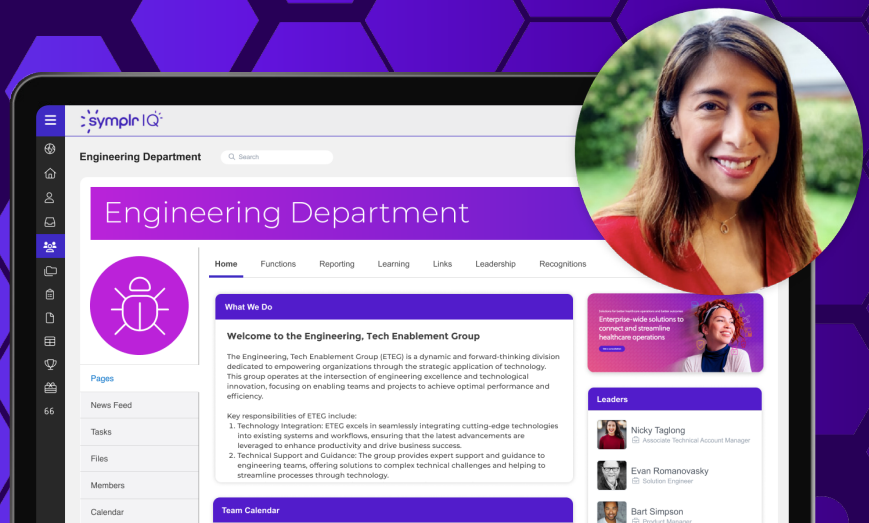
symplr IQ

Engineering Department

Search

Engineering Department

Home Functions Reporting Learning Links Leadership Recognitions

Pages

News Feed

Tasks

Files

Members

Calendar

66

What We Do

Welcome to the Engineering, Tech Enablement Group

The Engineering, Tech Enablement Group (ETEG) is a dynamic and forward-thinking division dedicated to empowering organizations through the strategic application of technology. This group operates at the intersection of engineering excellence and technological innovation, focusing on enabling teams and projects to achieve optimal performance and efficiency.

Key responsibilities of ETEG include:
1. Technology Integration: ETEG excels in seamlessly integrating cutting-edge technologies into existing systems and workflows, ensuring that the latest advancements are leveraged to enhance productivity and drive business success.
2. Technical Support and Guidance: The group provides expert support and guidance to engineering teams, offering solutions to complex technical challenges and helping to streamline processes through technology.

Team Calendar

Enterprise-wide solutions to connect and streamline healthcare operations

Leaders

Nicky Taglong
Associate Technical Account Manager

Evan Romanovasky
Solution Engineer

Bart Simpson
Product Manager